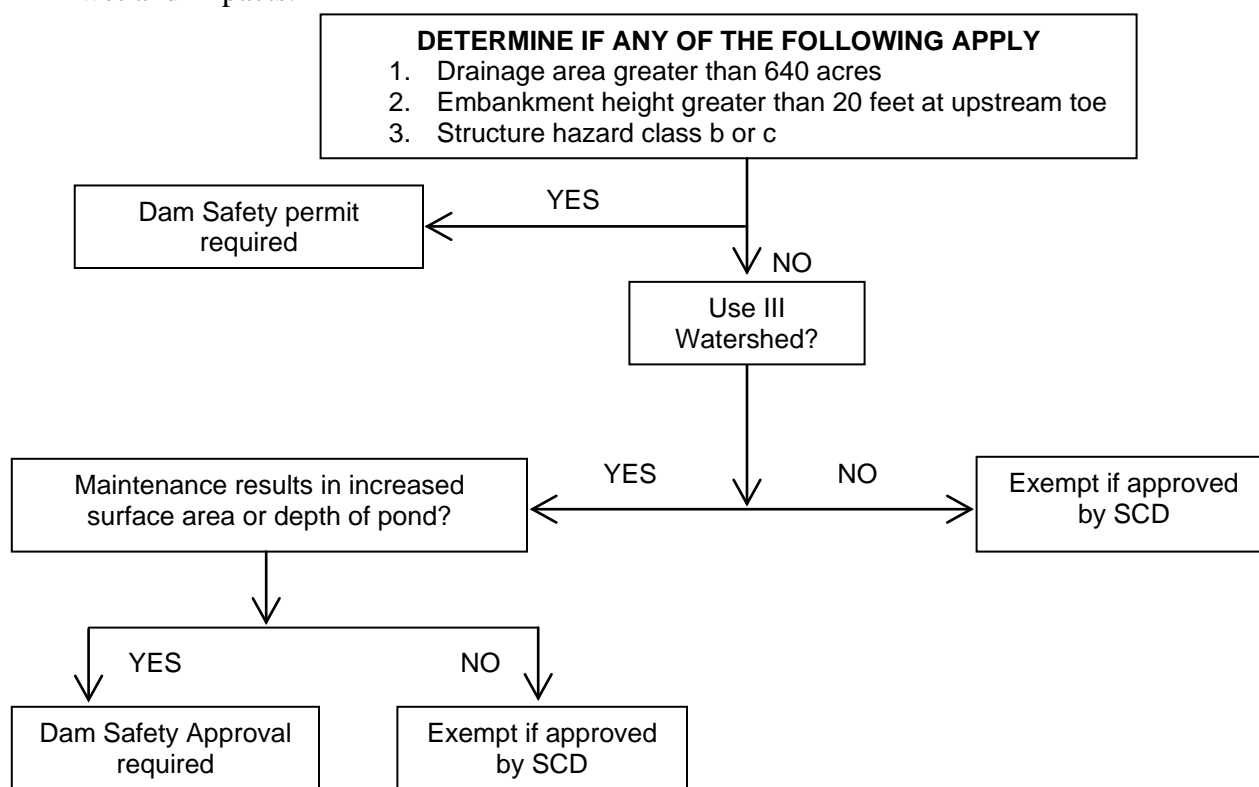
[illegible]

DETERMINE IF ANY OF THE FOLLOWING APPLY
1. Drainage area greater than 640 acres
2. Embankment height greater than 20 feet at upstream toe
3. Structure hazard class b or c

YES

Dam Safety permit required

NO

Use III Watershed?

YES

NO

Maintenance results in increased surface area or depth of pond?

Exempt if approved by SCD

YES

NO

Dam Safety Approval required

Exempt if approved by SCD